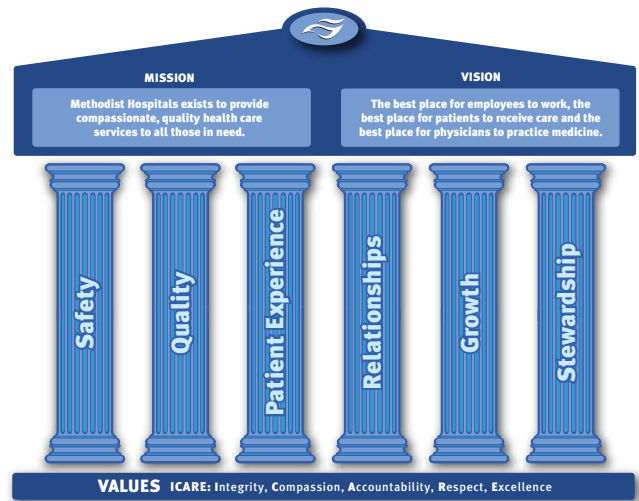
MISSION

Methodist Hospitals exists to provide compassionate, quality health care services to all those in need.

VISION

The best place for employees to work, the best place for patients to receive care and the best place for physicians to practice medicine.

Safety

Quality

Patient Experience

Relationships

Growth

Stewardship

VALUES ICARE: Integrity, Compassion, Accountability, Respect, Excellence